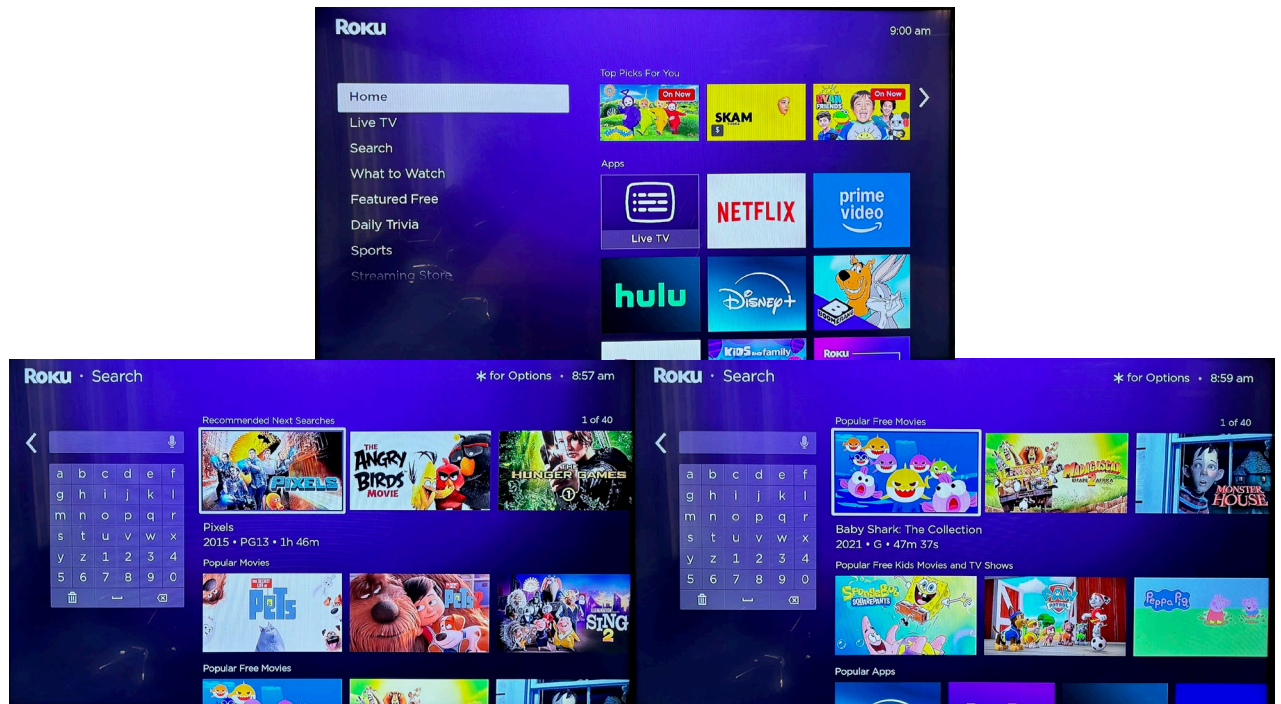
Roku
9:00 am

Home
Live TV
Search
What to Watch
Featured Free
Daily Trivia
Sports
Streaming Store

Top Picks For You
On Now
SKAM
On Now
RYAN & FRIENDS

Apps
Live TV
NETFLIX
prime video
hulu
Disney+
KIDS and family
Roku

Roku · Search
✱ for Options · 8:57 am

Recommended Next Searches
1 of 40

a b c d e f
g h i j k l
m n o p q r
s t u v w x
y z 1 2 3 4
5 6 7 8 9 0

PIXELS
THE ANGRY BIRDS MOVIE
THE HUNGER GAMES

Pixels
2015 • PG13 • 1h 46m

Popular Movies
PETS
PETS 2
SING 2

Popular Free Movies

Roku · Search
✱ for Options · 8:59 am

Popular Free Movies
1 of 40

a b c d e f
g h i j k l
m n o p q r
s t u v w x
y z 1 2 3 4
5 6 7 8 9 0

MADAGASCAR ESCAPE 2 AFRICA
MONSTER HOUSE

Baby Shark: The Collection
2021 • G • 47m 37s

Popular Free Kids Movies and TV Shows
SpongeBob SquarePants
PAW PATROL
Peppa Pig

Popular Apps